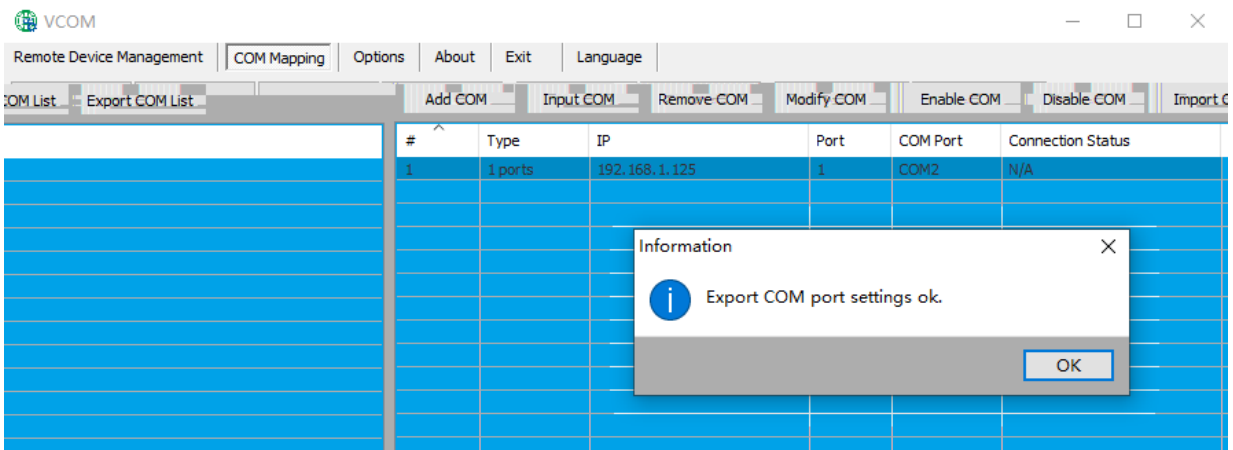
VCOM

Remote Device Management | COM Mapping | Options | About | Exit | Language

COM List | Export COM List | Add COM | Input COM | Remove COM | Modify COM | Enable COM | Disable COM | Import C

| # | Type | IP | Port | COM Port | Connection Status |
|---|---|---|---|---|---|
| 1 | 1 ports | 192.168.1.125 | 1 | COM2 | N/A |

Information

Export COM port settings ok.

OK